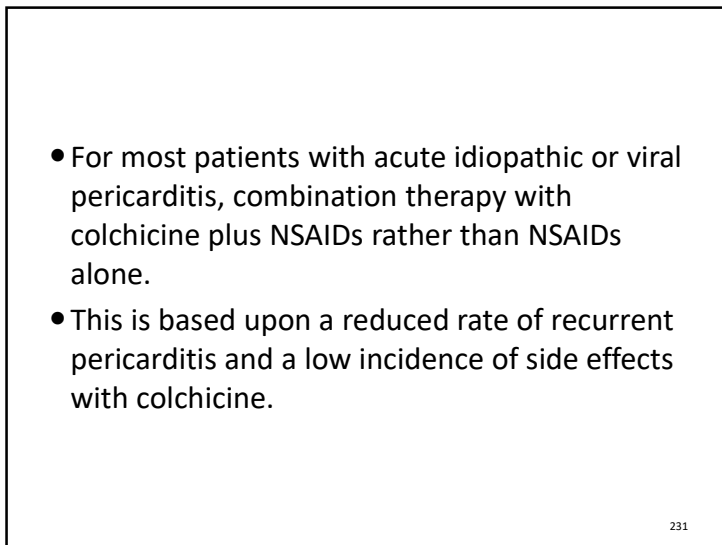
- For most patients with acute idiopathic or viral pericarditis, combination therapy with colchicine plus NSAIDs rather than NSAIDs alone.
- This is based upon a reduced rate of recurrent pericarditis and a low incidence of side effects with colchicine.

231